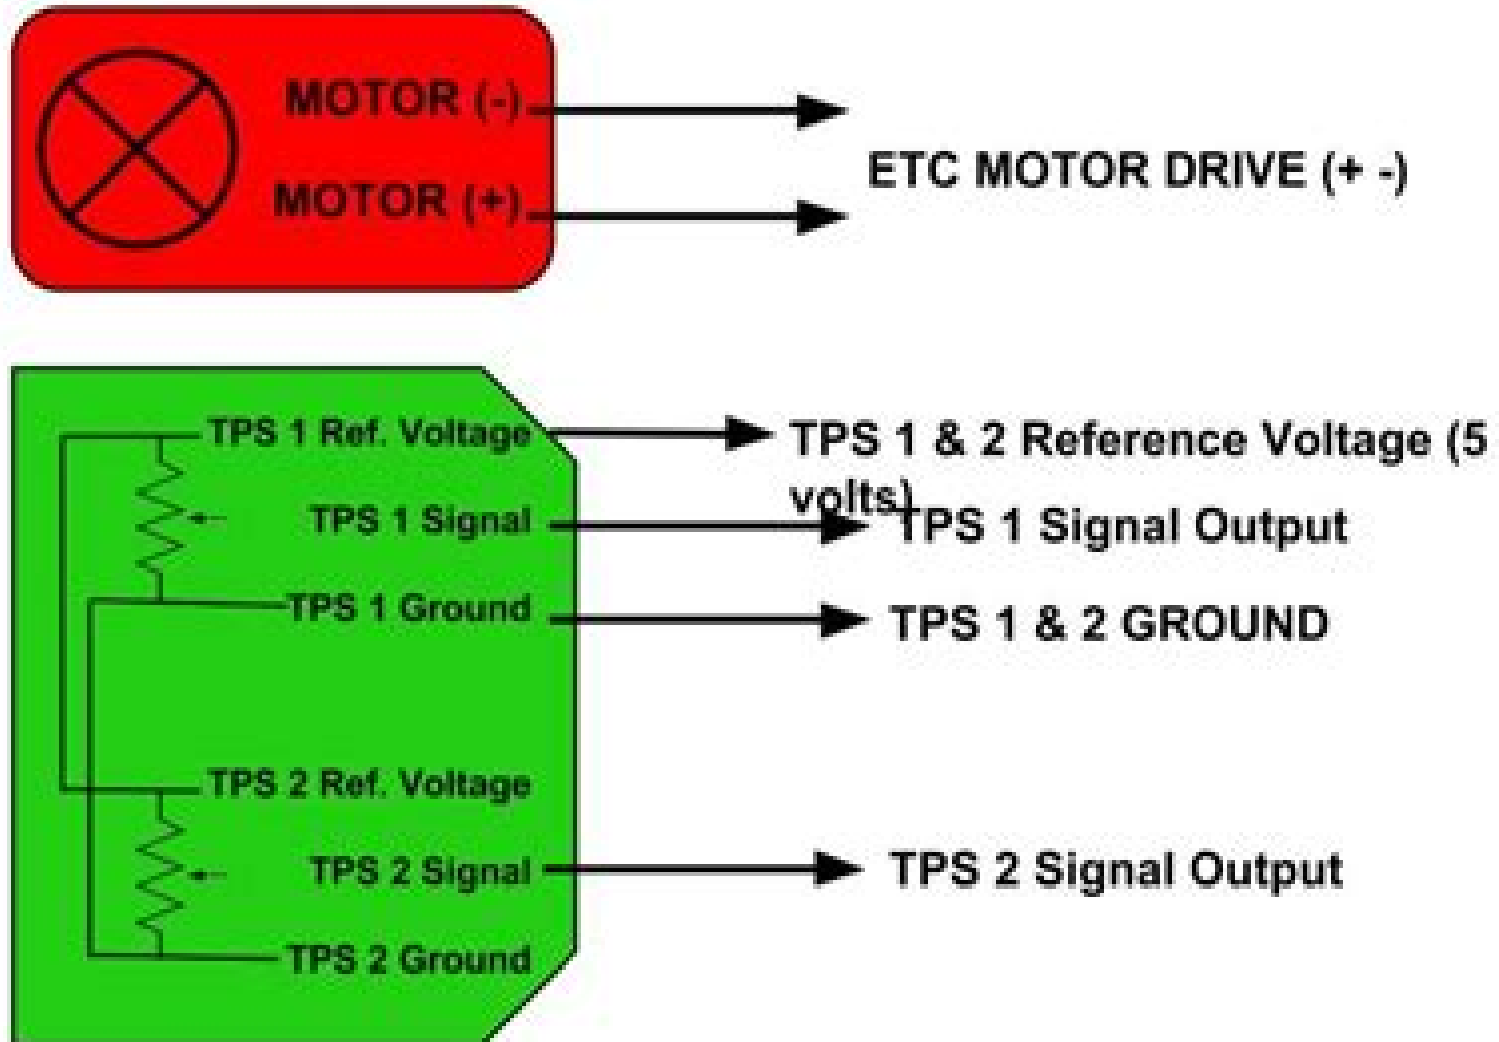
MOTOR (-)
MOTOR (+)
ETC MOTOR DRIVE (+ -)

TPS 1 Ref. Voltage
TPS 1 Signal
TPS 1 Ground
TPS 2 Ref. Voltage
TPS 2 Signal
TPS 2 Ground

TPS 1 & 2 Reference Voltage (5 volts)
TPS 1 Signal Output
TPS 1 & 2 GROUND
TPS 2 Signal Output